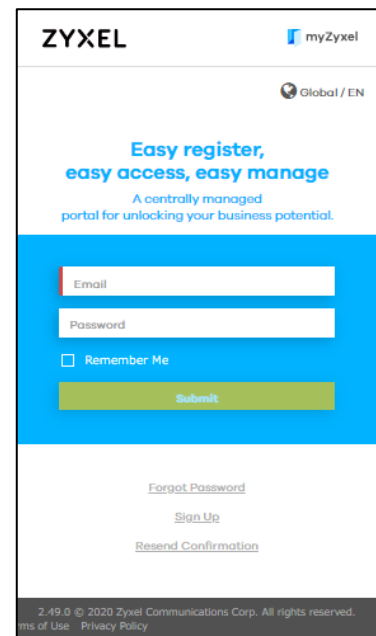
ZYXEL

myZyxel

Global / EN

Easy register, easy access, easy manage

A centrally managed portal for unlocking your business potential.

Email

Password

Remember Me

Submit

Forgot Password

Sign Up

Resend Confirmation

2.49.0 © 2020 Zyxel Communications Corp. All rights reserved.

rms of Use Privacy Policy